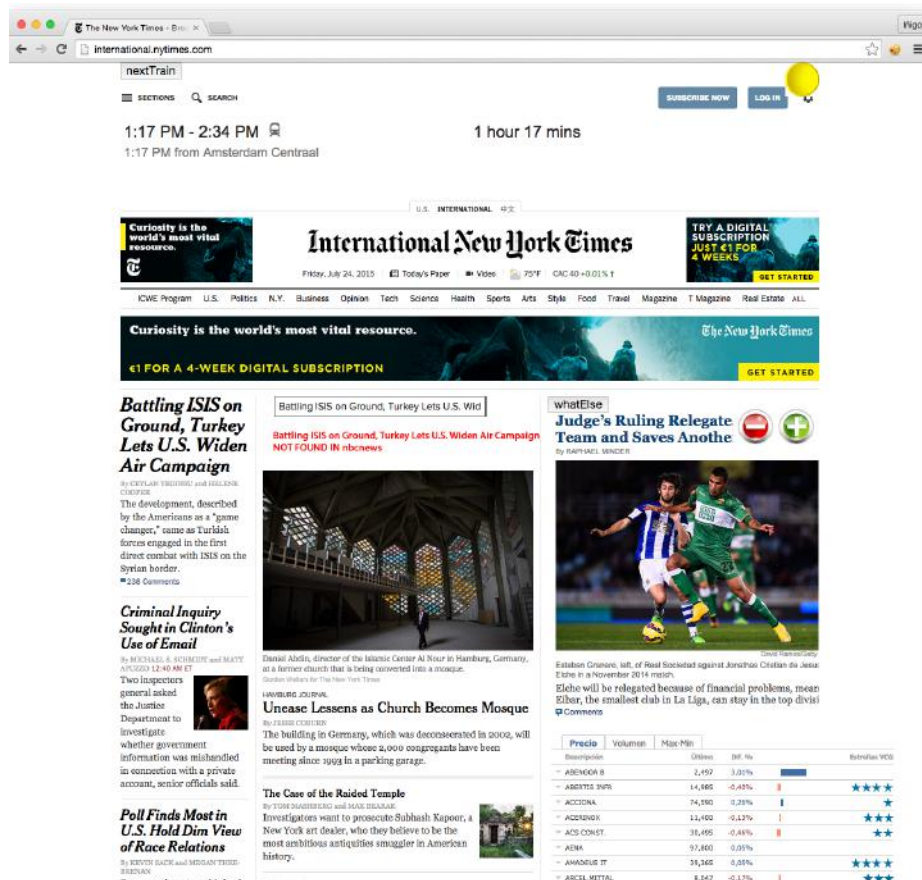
The New York Times - Bre ×

Iñigo

international.nytimes.com

nextTrain

SECTIONS SEARCH

SUBSCRIBE NOW LOG IN

1:17 PM - 2:34 PM

1 hour 17 mins

1:17 PM from Amsterdam Centraal

U.S. INTERNATIONAL 中文

Curiosity is the world's most vital resource.

International New York Times

Friday, July 24, 2015 Today's Paper Video 75°F CAC 40 +0.01%

TRY A DIGITAL SUBSCRIPTION JUST €1 FOR 4 WEEKS GET STARTED

ICWE Program U.S. Politics N.Y. Business Opinion Tech Science Health Sports Arts Style Food Travel Magazine T Magazine Real Estate ALL

Curiosity is the world's most vital resource.

The New York Times

€1 FOR A 4-WEEK DIGITAL SUBSCRIPTION

GET STARTED

Battling ISIS on Ground, Turkey Lets U.S. Widen Air Campaign

By CEYLAN YEGINSU and HELENE COOPER

The development, described by the Americans as a "game changer," came as Turkish forces engaged in the first direct combat with ISIS on the Syrian border.

236 Comments

Criminal Inquiry Sought in Clinton's Use of Email

By MICHAEL S. SCHMIDT and MATT APUZZO 12:40 AM ET

Two inspectors general asked the Justice Department to investigate whether government information was mishandled in connection with a private account, senior officials said.

Poll Finds Most in U.S. Hold Dim View of Race Relations

By KEVIN SACK and MEGAN THEE-BRENAN

Battling ISIS on Ground, Turkey Lets U.S. Wid

Battling ISIS on Ground, Turkey Lets U.S. Widen Air Campaign NOT FOUND IN nbcnews

Daniel Abdin, director of the Islamic Center Al Nour in Hamburg, Germany, at a former church that is being converted into a mosque.

Gordon Welters for The New York Times

HAMBURG JOURNAL

Unease Lessens as Church Becomes Mosque

By JESSE COBURN

The building in Germany, which was deconsecrated in 2002, will be used by a mosque whose 2,000 congregants have been meeting since 1993 in a parking garage.

The Case of the Raided Temple

By TOM MASHBERG and MAX BEARAK

Investigators want to prosecute Subhash Kapoor, a New York art dealer, who they believe to be the most ambitious antiquities smuggler in American history.

whatElse

Judge's Ruling Relegate Team and Saves Anothe

By RAPHAEL MINDER

David Ramos/Getty

Esteban Granero, left, of Real Sociedad against Jonathas Cristian de Jesu Elche in a November 2014 match.

Elche will be relegated because of financial problems, mean Eibar, the smallest club in La Liga, can stay in the top divisi

Comments

| Precio | Volumen | Máx-Mín | | |
|---|---|---|---|---|
| Descripción | Último | Dif. % | | Estrellas VOS |
| ABENGOA B | 2,497 | 3,01% | | |
| ABERTIS INFR | 14,985 | -0,46% | | ★★★★ |
| ACCIONA | 74,590 | 0,28% | | ★ |
| ACERINOX | 11,400 | -0,13% | | ★★★ |
| ACS CONST. | 30,495 | -0,46% | | ★★ |
| AENA | 97,800 | 0,05% | | |
| AMADEUS IT | 38,365 | 0,05% | | ★★★★ |
| ARCEL.MITTAL | 8,847 | -0,13% | | ★★★ |